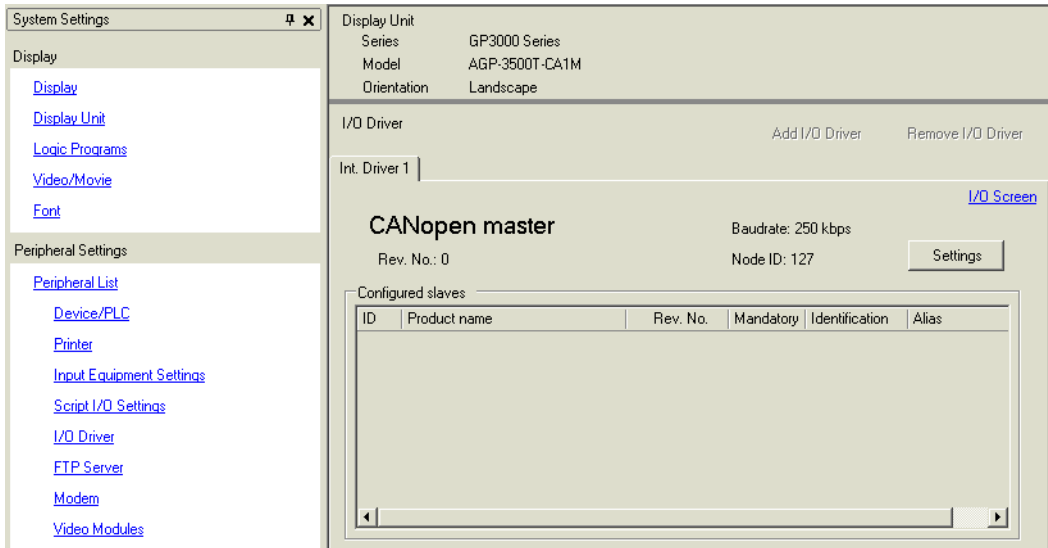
System Settings

Display

Display

Display Unit

Logic Programs

Video/Movie

Font

Peripheral Settings

Peripheral List

Device/PLC

Printer

Input Equipment Settings

Script I/O Settings

I/O Driver

FTP Server

Modem

Video Modules

Display Unit
Series GP3000 Series
Model AGP-3500T-CA1M
Orientation Landscape

I/O Driver

Add I/O Driver

Remove I/O Driver

Int. Driver 1

I/O Screen

CANopen master

Rev. No.: 0

Baudrate: 250 kbps

Node ID: 127

Settings

Configured slaves

| ID | Product name | Rev. No. | Mandatory | Identification | Alias |
|---|---|---|---|---|---|